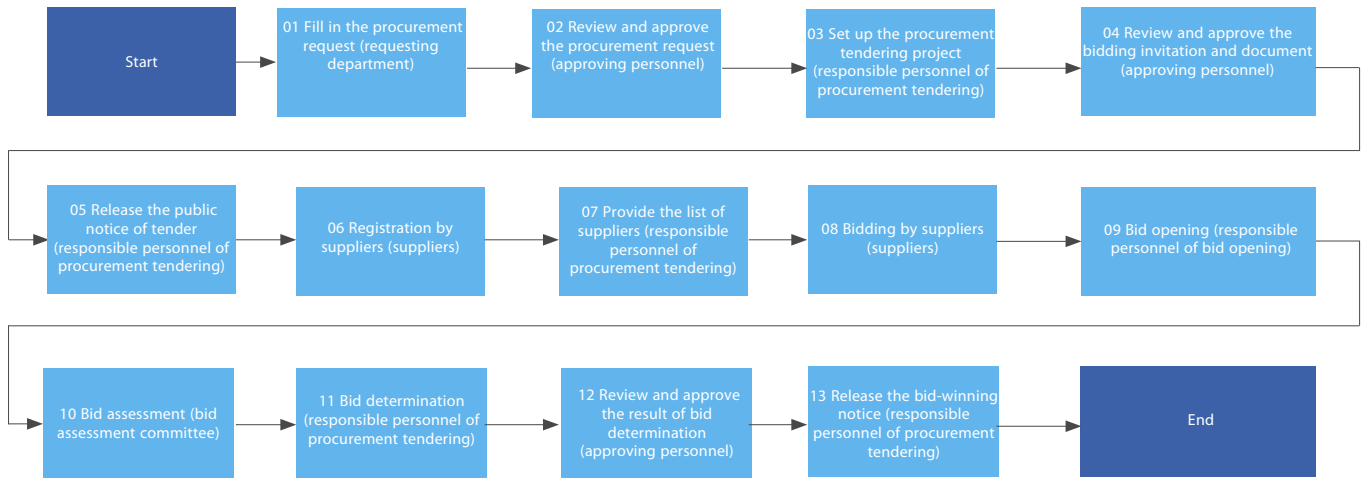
Start

01 Fill in the procurement request (requesting department)

02 Review and approve the procurement request (approving personnel)

03 Set up the procurement tendering project (responsible personnel of procurement tendering)

04 Review and approve the bidding invitation and document (approving personnel)

05 Release the public notice of tender (responsible personnel of procurement tendering)

06 Registration by suppliers (suppliers)

07 Provide the list of suppliers (responsible personnel of procurement tendering)

08 Bidding by suppliers (suppliers)

09 Bid opening (responsible personnel of bid opening)

10 Bid assessment (bid assessment committee)

11 Bid determination (responsible personnel of procurement tendering)

12 Review and approve the result of bid determination (approving personnel)

13 Release the bid-winning notice (responsible personnel of procurement tendering)

End